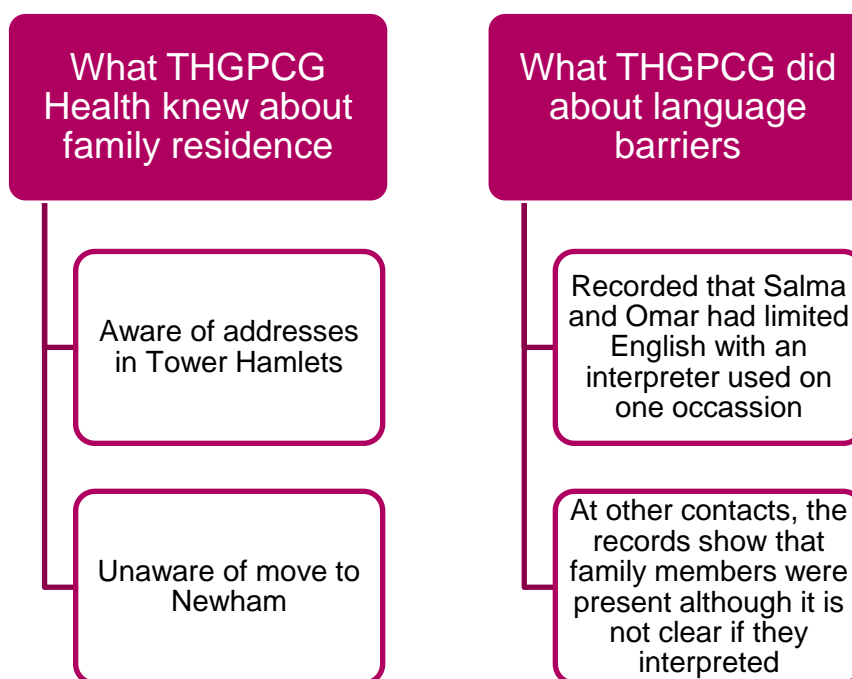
What THGPCG Health knew about family residence

Aware of addresses in Tower Hamlets

Unaware of move to Newham

What THGPCG did about language barriers

Recorded that Salma and Omar had limited English with an interpreter used on one occassion

At other contacts, the records show that family members were present although it is not clear if they interpreted